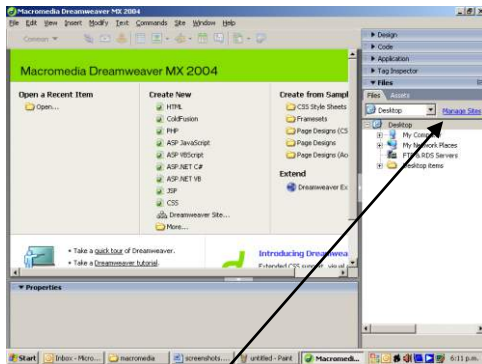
Macromedia Dreamweaver MX 2004
File Edit View Insert Modify Text Commands Site Window Help
Common ▾

Macromedia Dreamweaver MX 2004

Open a Recent Item
Open...

Create New
HTML
ColdFusion
PHP
ASP JavaScript
ASP VBScript
ASP.NET C#
ASP.NET VB
JSP
CSS
Dreamweaver Site...
More...

Create from Sampl
CSS Style Sheets
Framesets
Page Designs (CS
Page Designs
Page Designs (Ac

Extend
Dreamweaver Ex

• Take a quick tour of Dreamweaver.
• Take a Dreamweaver tutorial.

Introducing Dreamwea
Extended CSS support, visual

▼ Properties

▶ Design
▶ Code
▶ Application
▶ Tag Inspector
▼ Files
Files Assets
Desktop
Manage Sites
Desktop
My Computer
My Network Places
FTP & RDS Servers
Desktop items

Start
Inbox - Micro...
macromedia
screenshots...
untitled - Paint
Macromedi...
6:11 p.m.